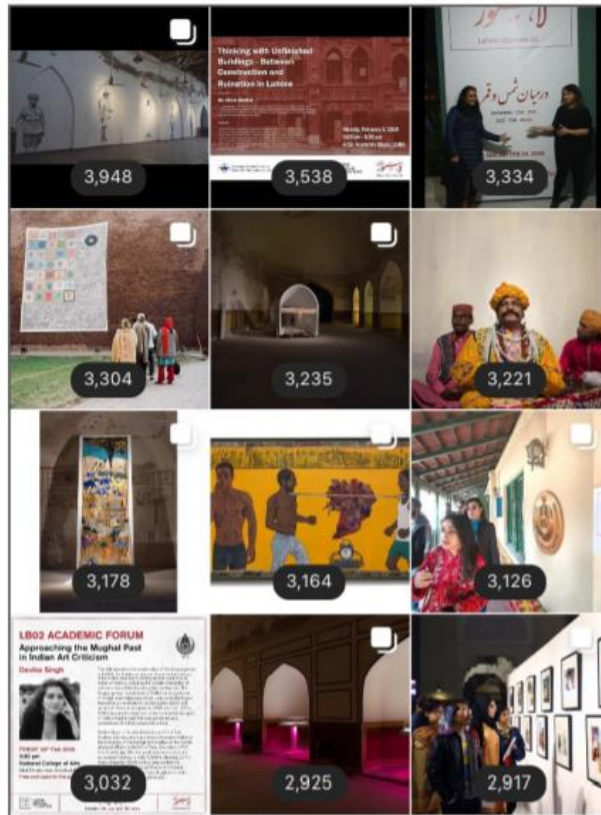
3,948

Thinking with Unfinished Buildings - Between Construction and Ruination in Lahore

3,538

لاہور
درمیان شمس و قمر

3,334

3,304

3,235

3,221

3,178

3,164

3,126

LB02 ACADEMIC FORUM
Approaching the Mughal Past in Indian Art Criticism
Devika Singh

3,032

2,925

2,917